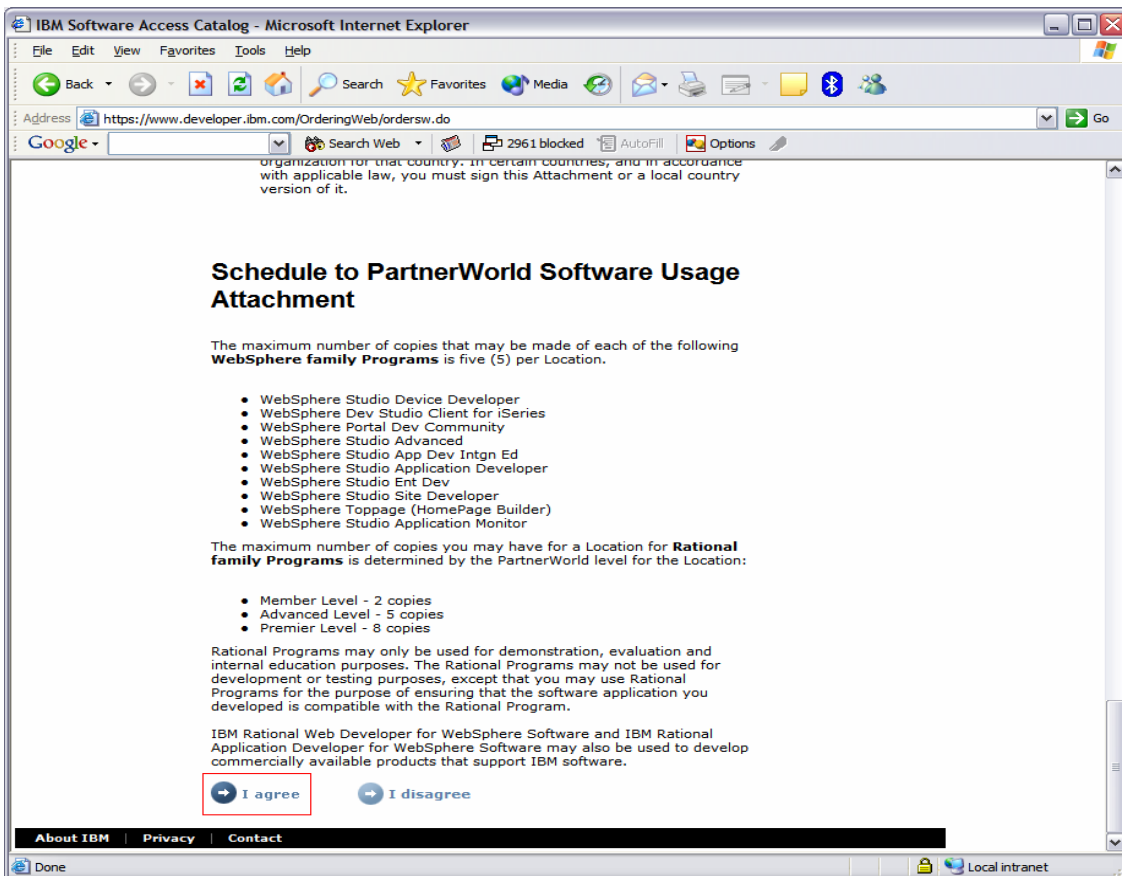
IBM Software Access Catalog - Microsoft Internet Explorer

File Edit View Favorites Tools Help

Back Search Favorites Media

Address https://www.developer.ibm.com/OrderingWeb/ordersw.do Go

Google Search Web 2961 blocked AutoFill Options

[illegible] with applicable law, you must sign this Attachment or a local country version of it.

Schedule to PartnerWorld Software Usage Attachment

The maximum number of copies that may be made of each of the following **WebSphere family Programs** is five (5) per Location.

- WebSphere Studio Device Developer
- WebSphere Dev Studio Client for iSeries
- WebSphere Portal Dev Community
- WebSphere Studio Advanced
- WebSphere Studio App Dev Intgn Ed
- WebSphere Studio Application Developer
- WebSphere Studio Ent Dev
- WebSphere Studio Site Developer
- WebSphere Toppage (HomePage Builder)
- WebSphere Studio Application Monitor

The maximum number of copies you may have for a Location for **Rational family Programs** is determined by the PartnerWorld level for the Location:

- Member Level - 2 copies
- Advanced Level - 5 copies
- Premier Level - 8 copies

Rational Programs may only be used for demonstration, evaluation and internal education purposes. The Rational Programs may not be used for development or testing purposes, except that you may use Rational Programs for the purpose of ensuring that the software application you developed is compatible with the Rational Program.

IBM Rational Web Developer for WebSphere Software and IBM Rational Application Developer for WebSphere Software may also be used to develop commercially available products that support IBM software.

I agree I disagree

About IBM | Privacy | Contact

Done Local intranet